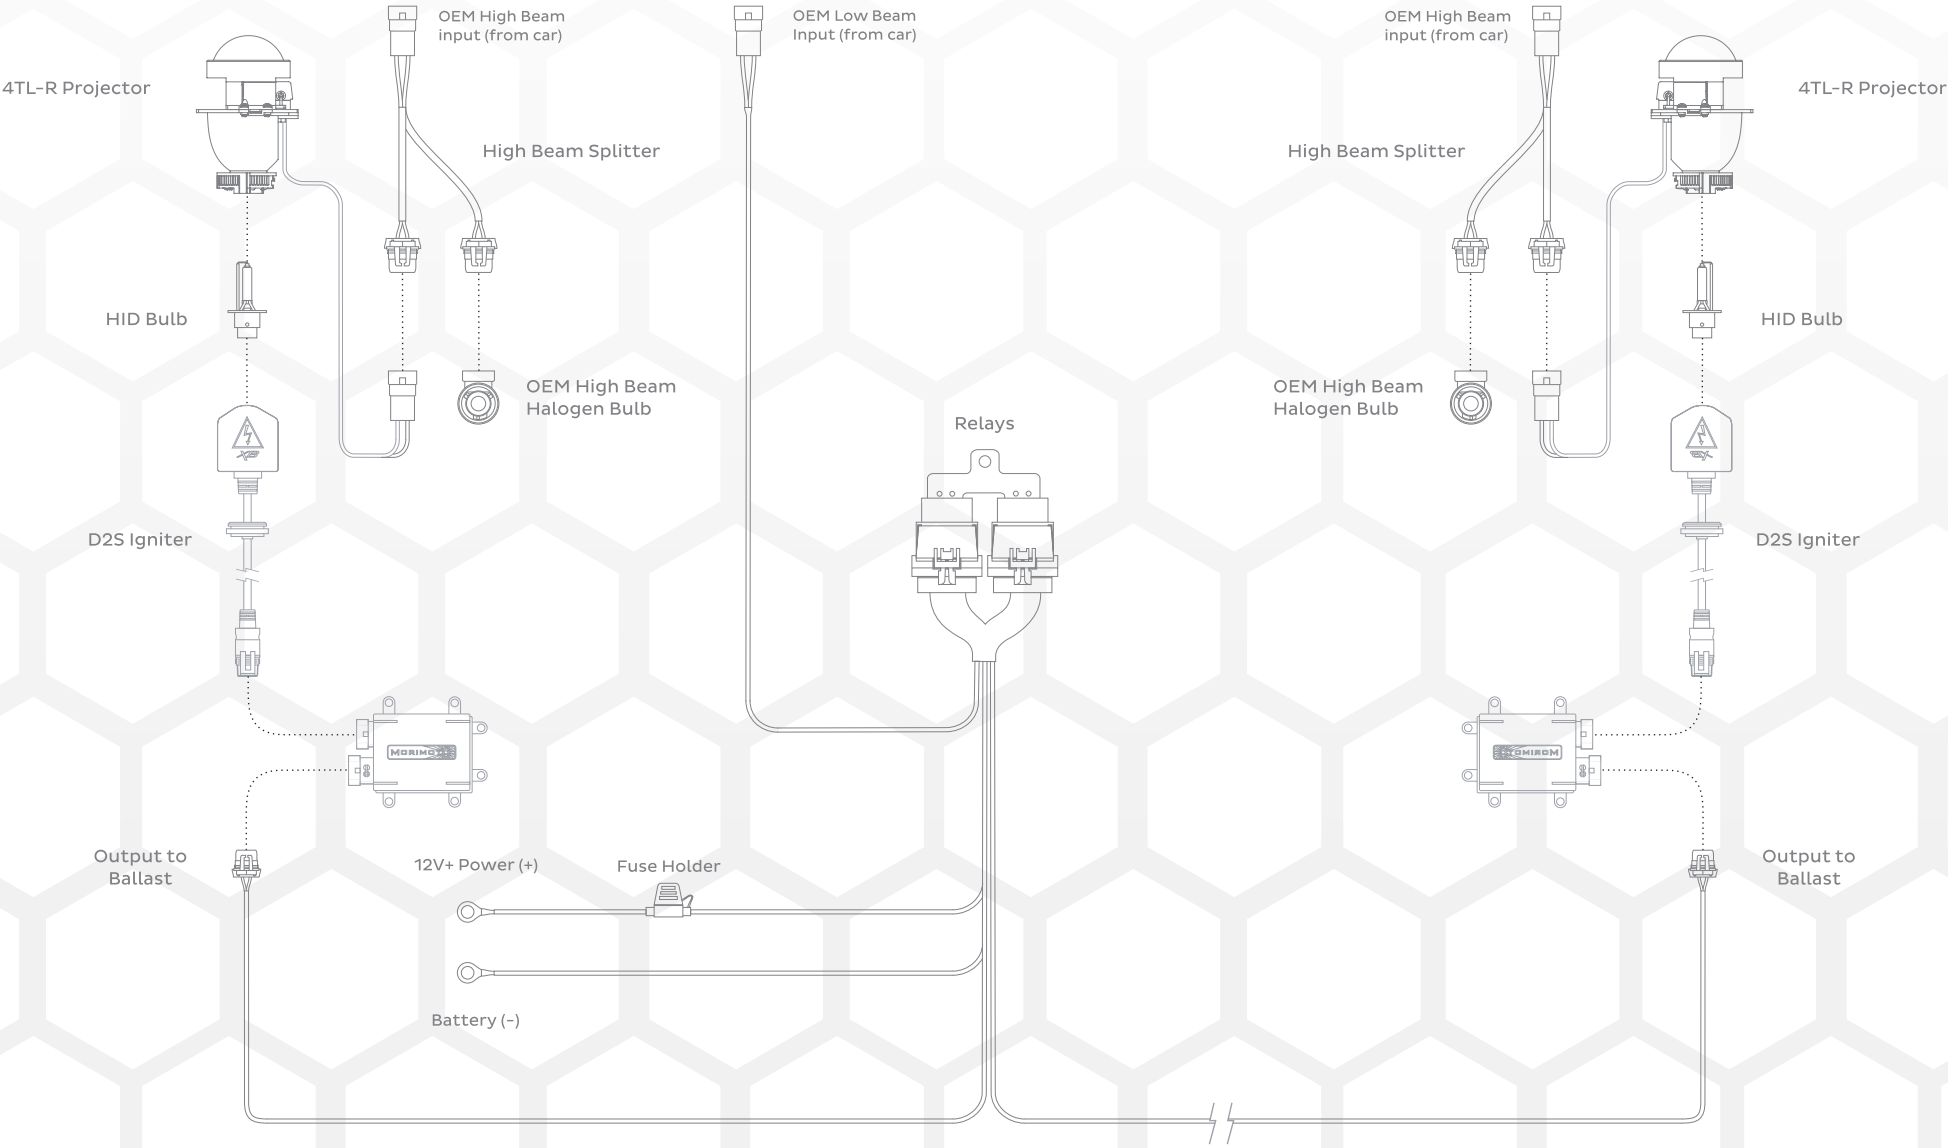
OEM High Beam input (from car)

OEM Low Beam Input (from car)

OEM High Beam input (from car)

4TL-R Projector

4TL-R Projector

High Beam Splitter

High Beam Splitter

HID Bulb

HID Bulb

OEM High Beam Halogen Bulb

OEM High Beam Halogen Bulb

Relays

D2S Igniter

D2S Igniter

MORIMOTO

MORIMOTO

Output to Ballast

12V+ Power (+)

Fuse Holder

Output to Ballast

Battery (-)